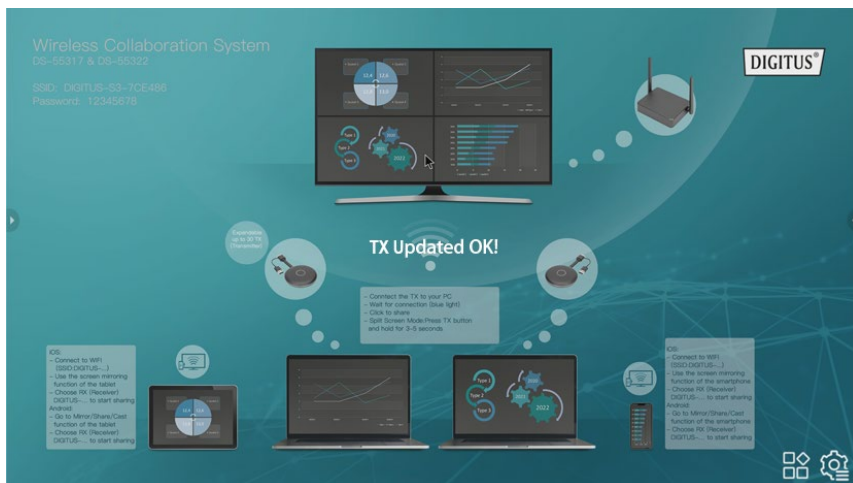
Wireless Collaboration System
DS-55317 & DS-55322

SSID: DIGITUS-S3-7CE486
Password: 12345678

DIGITUS®

Expandable up to 30 TX (Transmitter)

TX Updated OK!

- Conntect the TX to your PC
- Wait for connection (blue light)
- Click to share
- Split Screen Mode:Press TX button and hold for 3~5 seconds

iOS:
- Connect to WiFi (SSID:DIGITUS-...)
- Use the screen mirroring function of the tablet
- Choose RX (Receiver) DIGITUS-... to start sharing
Android:
- Go to Mirror/Share/Cast function of the tablet
- Choose RX (Receiver) DIGITUS-... to start sharing

iOS:
- Connect to WiFi (SSID:DIGITUS-...)
- Use the screen mirroring function of the smartphone
- Choose RX (Receiver) DIGITUS-... to start sharing
Android:
- Go to Mirror/Share/Cast function of the smartphone
- Choose RX (Receiver) DIGITUS-... to start sharing

2022